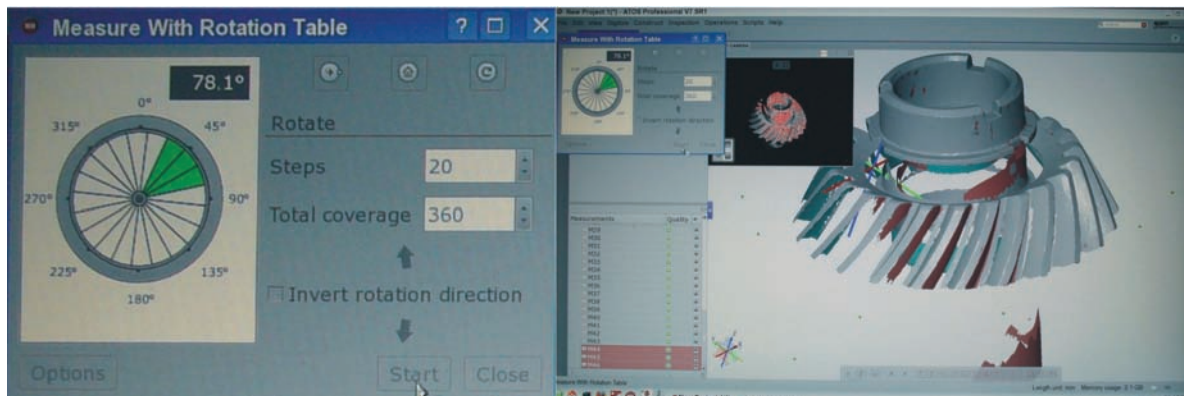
Measure With Rotation Table

78.1°

0°
45°
90°
135°
180°
225°
270°
315°

Rotate

Steps 20

Total coverage 360

Invert rotation direction

Options

Start

Close

New Project (*) - ATOS Professional V7 SR1

File Edit View Digitize Construct Inspection Operations Scripts Help

Measure With Rotation Table

78.1°

Rotate

Steps 20

Total coverage 360

Invert rotation direction

Options Start Close

Measurements Quality

M29
M30
M31
M32
M33
M34
M35
M36
M37
M38
M39
M40
M41
M42
M43
M44
M45
M46

Measure With Rotation Table

Length unit: mm Memory usage: 2.1 GB